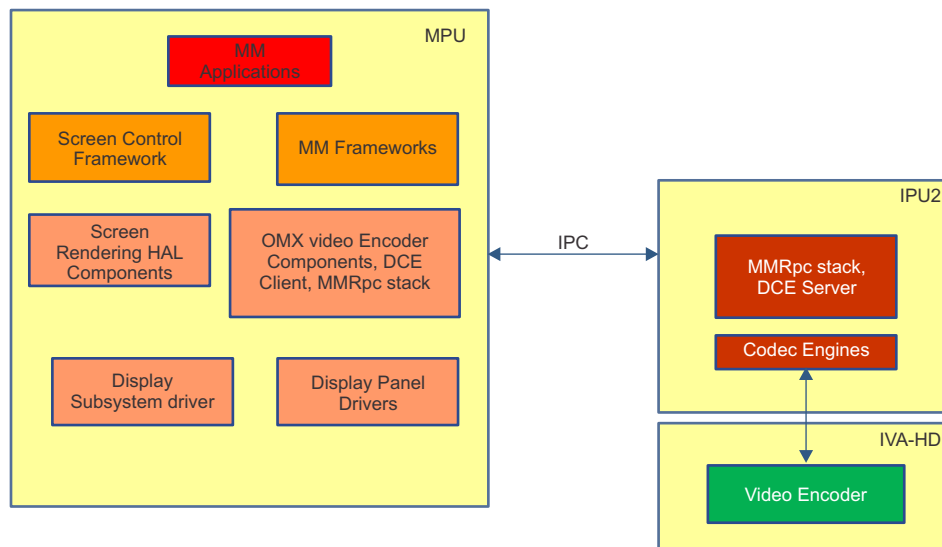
MPU

MM Applications

Screen Control Framework

MM Frameworks

Screen Rendering HAL Components

OMX video Encoder Components, DCE Client, MMRpc stack

Display Subsystem driver

Display Panel Drivers

IPC

IPU2

MMRpc stack, DCE Server

Codec Engines

IVA-HD

Video Encoder